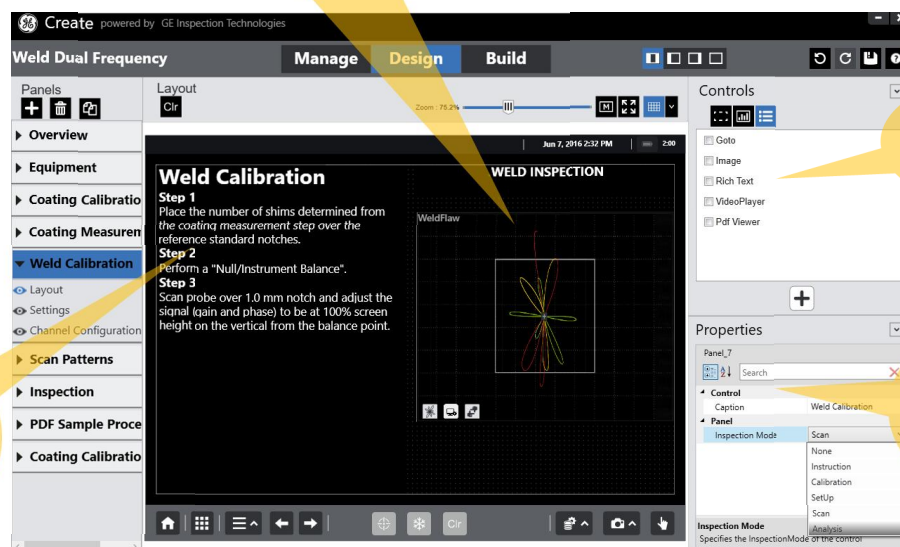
Create powered by GE Inspection Technologies

Weld Dual Frequency

Manage Design Build

Panels

Overview

Equipment

Coating Calibratio

Coating Measurem

Weld Calibration

Layout

Settings

Channel Configuration

Scan Patterns

Inspection

PDF Sample Proce

Coating Calibratio

Layout

Clr

Zoom : 75.2%

M

Jun 7, 2016 2:32 PM

2:00

Weld Calibration

Step 1

Place the number of shims determined from the coating measurement step over the reference standard notches.

Step 2

Perform a "Null/Instrument Balance".

Step 3

Scan probe over 1.0 mm notch and adjust the signal (gain and phase) to be at 100% screen height on the vertical from the balance point.

WELD INSPECTION

WeldFlaw

Clr

Controls

Goto

Image

Rich Text

VideoPlayer

Pdf Viewer

Properties

Panel_7

Search

Control

Caption | Weld Calibration

Panel

Inspection Mode | Scan

None

Instruction

Calibration

SetUp

Scan

Analysis

Inspection Mode

Specifies the InspectionMode of the control